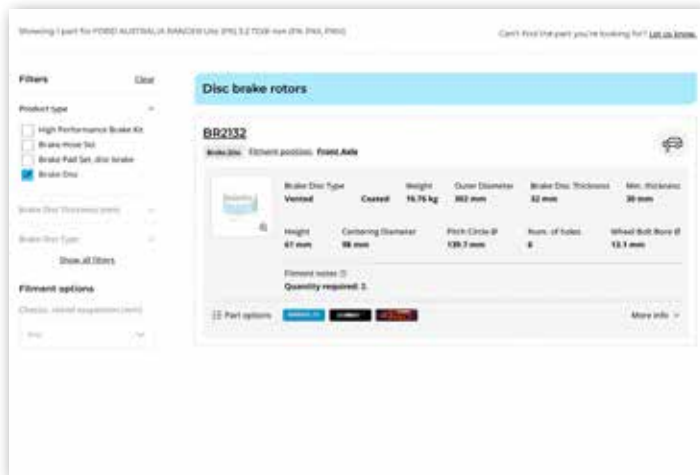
Showing 1 part for FORD AUSTRALIA RANGER Ute (PX) 3.2 TDCi 4x4 (PX, PX2, PX3)

Can't find the part you're looking for? Let us know.

Filters Clear

Product type

High Performance Brake Kit
Brake Hose Set
Brake Pad Set, disc brake
Brake Disc

Brake Disc Thickness [mm]

Brake Disc Type

Show all filters

Fitment options

Chassis, raised suspension [mm]

Any

Disc brake rotors

BR2132

Brake Disc Fitment position: Front Axle

| Brake Disc Type | | Weight | Outer Diameter | Brake Disc Thickness | Min. thickness |
|---|---|---|---|---|---|
| Vented | Coated | 15.75 kg | 302 mm | 32 mm | 30 mm |

| Height | Centering Diameter | Pitch Circle Ø | Num. of holes | Wheel Bolt Bore Ø |
|---|---|---|---|---|
| 67 mm | 98 mm | 139.7 mm | 6 | 13.1 mm |

Fitment notes
Quantity required: 2.

Part options

More info